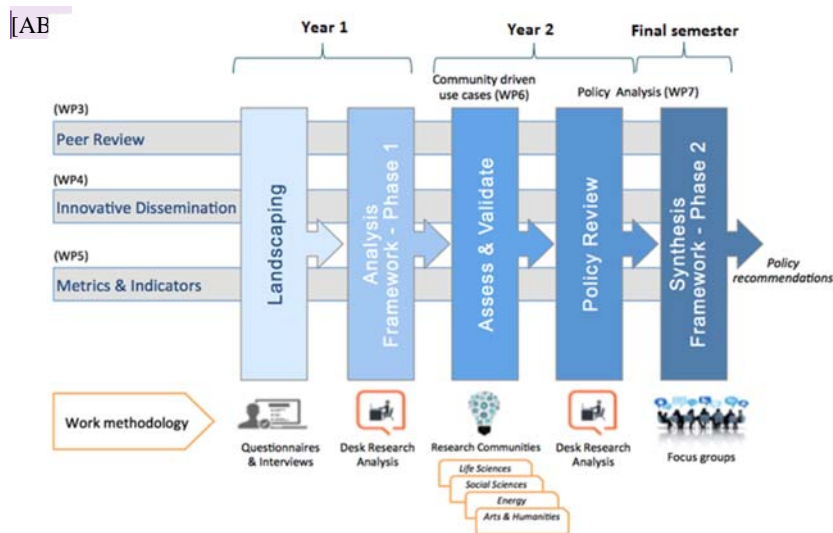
[AB

Year 1

Year 2

Final semester

Community driven use cases (WP6)

Policy Analysis (WP7)

(WP3)

Peer Review

(WP4)

Innovative Dissemination

(WP5)

Metrics & Indicators

Landscaping

Analysis Framework - Phase 1

Assess & Validate

Policy Review

Synthesis Framework - Phase 2

Policy recommendations

Work methodology

Questionnaires & Interviews

Desk Research Analysis

Research Communities

Life Sciences

Social Sciences

Energy

Arts & Humanities

Desk Research Analysis

Focus groups